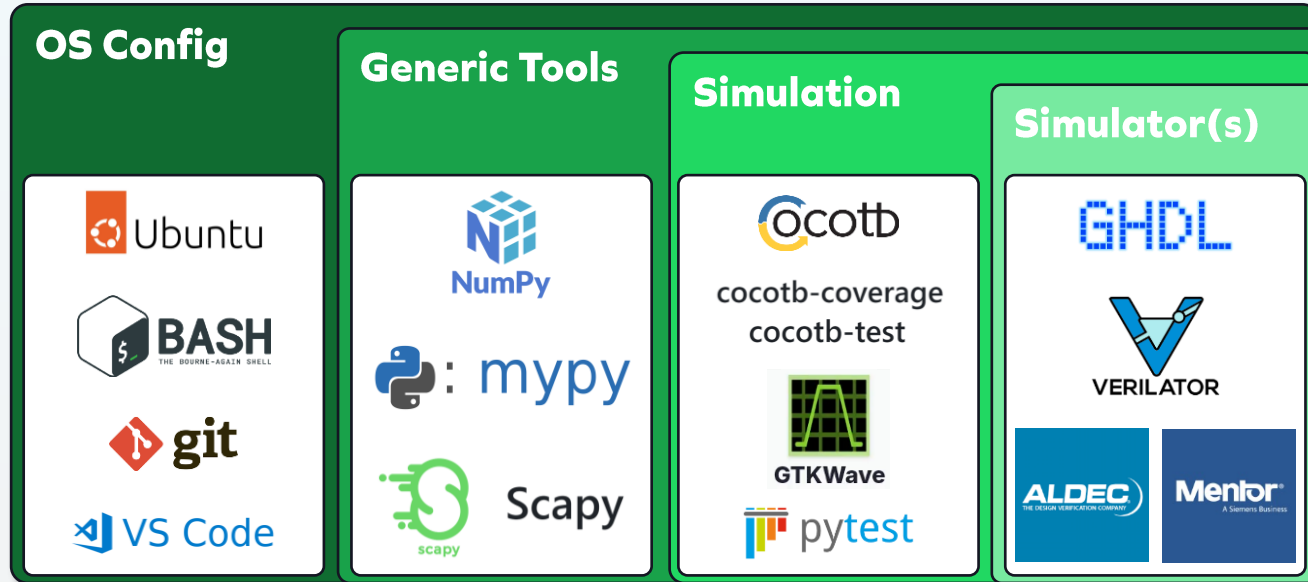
OS Config

Ubuntu

$_
BASH
THE BOURNE-AGAIN SHELL

git

VS Code

Generic Tools

NumPy

: mypy

scapy

Scapy

Simulation

cocotb

cocotb-coverage
cocotb-test

GTKWave

pytest

Simulator(s)

GHDL

VERILATOR

ALDEC
THE DESIGN VERIFICATION COMPANY

Mentor®
A Siemens Business